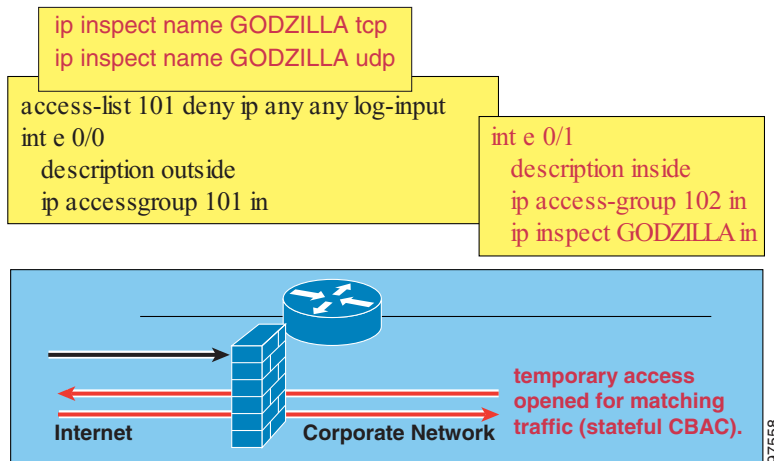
ip inspect name GODZILLA tcp
ip inspect name GODZILLA udp

access-list 101 deny ip any any log-input
int e 0/0
description outside
ip accessgroup 101 in

int e 0/1
description inside
ip access-group 102 in
ip inspect GODZILLA in

temporary access opened for matching traffic (stateful CBAC).

Internet

Corporate Network

97558